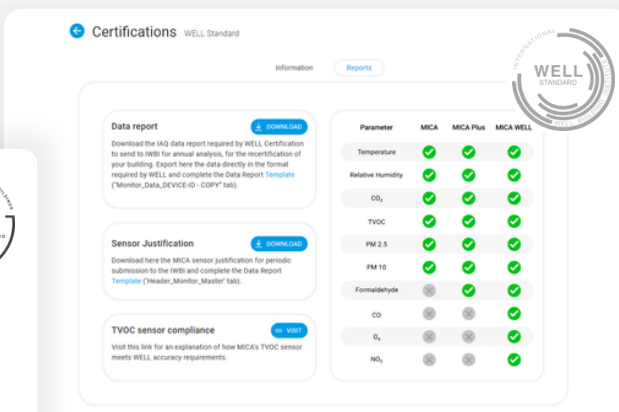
Certifications WELL Standard

Information Reports

INTERNATIONAL WELL STANDARD WELL BUILDING INSTITUTE

Data report DOWNLOAD

Download the IAQ data report required by WELL Certification to send to IWBI for annual analysis, for the recertification of your building. Export here the data directly in the format required by WELL and complete the Data Report Template ("Monitor_Data_DEVICE-ID - COPY" tab).

Sensor Justification DOWNLOAD

Download here the MICA sensor justification for periodic submission to the IWBI and complete the Data Report Template ('Header_Monitor_Master' tab).

TVOC sensor compliance VISIT

Visit this link for an explanation of how MICA's TVOC sensor meets WELL accuracy requirements.

| Parameter | MICA | MICA Plus | MICA WELL |
|---|---|---|---|
| Temperature | ✓ | ✓ | ✓ |
| Relative Humidity | ✓ | ✓ | ✓ |
| $CO_2$ | ✓ | ✓ | ✓ |
| TVOC | ✓ | ✓ | ✓ |
| PM 2.5 | ✓ | ✓ | ✓ |
| PM 10 | ✓ | ✓ | ✓ |
| Formaldehyde | ✗ | ✓ | ✓ |
| CO | ✗ | ✗ | ✓ |
| $O_3$ | ✗ | ✗ | ✓ |
| $NO_2$ | ✗ | ✗ | ✓ |